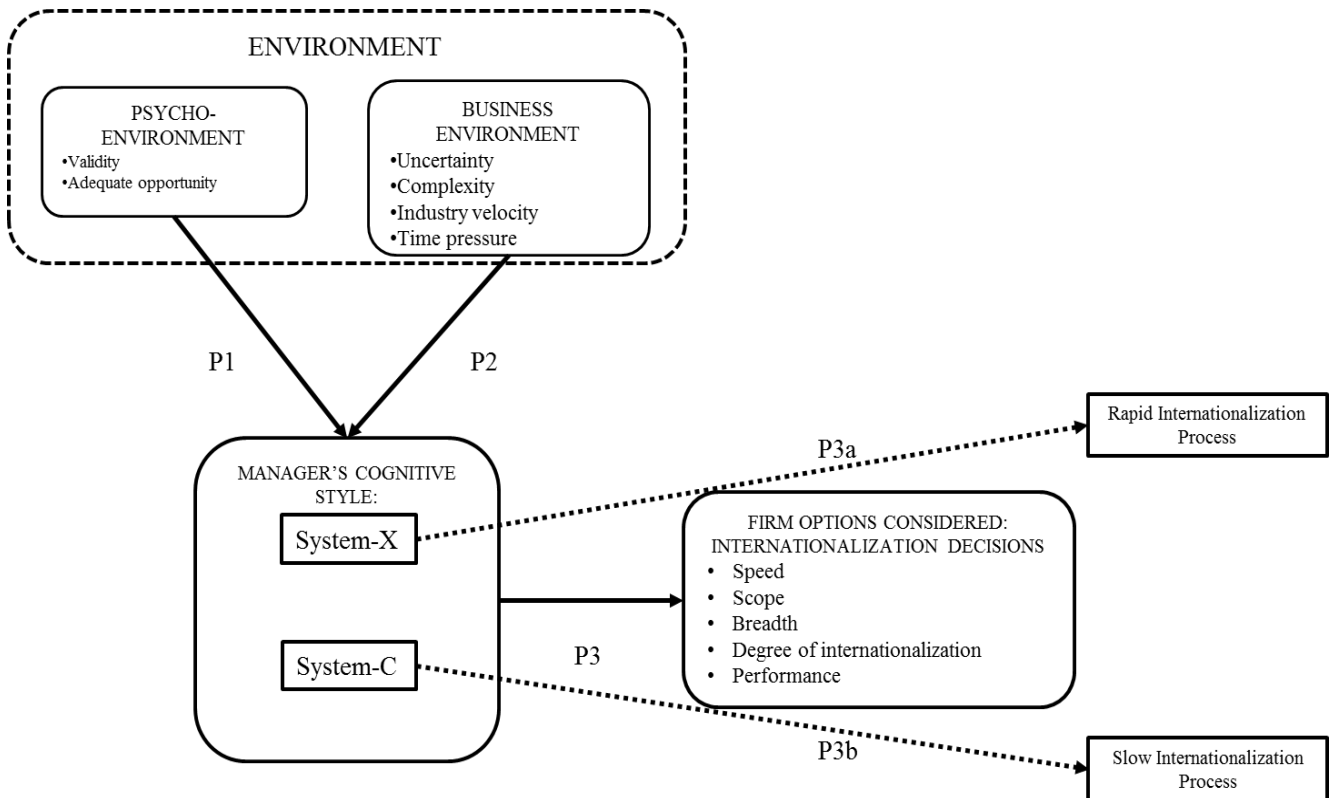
ENVIRONMENT

PSYCHO-ENVIRONMENT
•Validity
•Adequate opportunity

BUSINESS ENVIRONMENT
•Uncertainty
•Complexity
•Industry velocity
•Time pressure

P1

P2

MANAGER'S COGNITIVE STYLE:

System-X

System-C

P3a

Rapid Internationalization Process

FIRM OPTIONS CONSIDERED: INTERNATIONALIZATION DECISIONS
• Speed
• Scope
• Breadth
• Degree of internationalization
• Performance

P3

P3b

Slow Internationalization Process